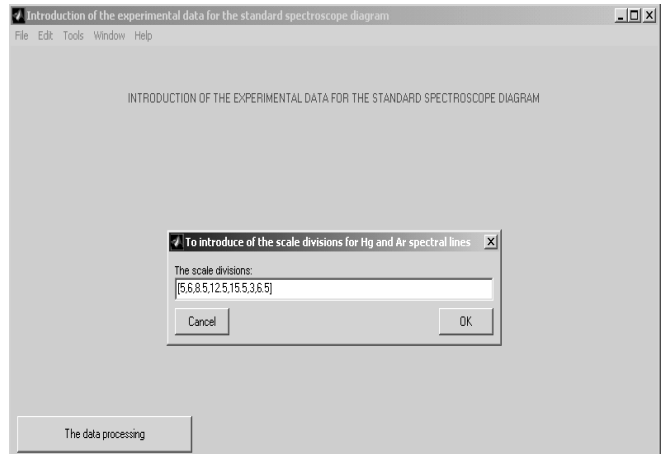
Introduction of the experimental data for the standard spectroscope diagram

File Edit Tools Window Help

INTRODUCTION OF THE EXPERIMENTAL DATA FOR THE STANDARD SPECTROSCOPE DIAGRAM

To introduce of the scale divisions for Hg and Ar spectral lines

The scale divisions:

[5,6,8.5,12.5,15.5,3,6.5]

Cancel

OK

The data processing